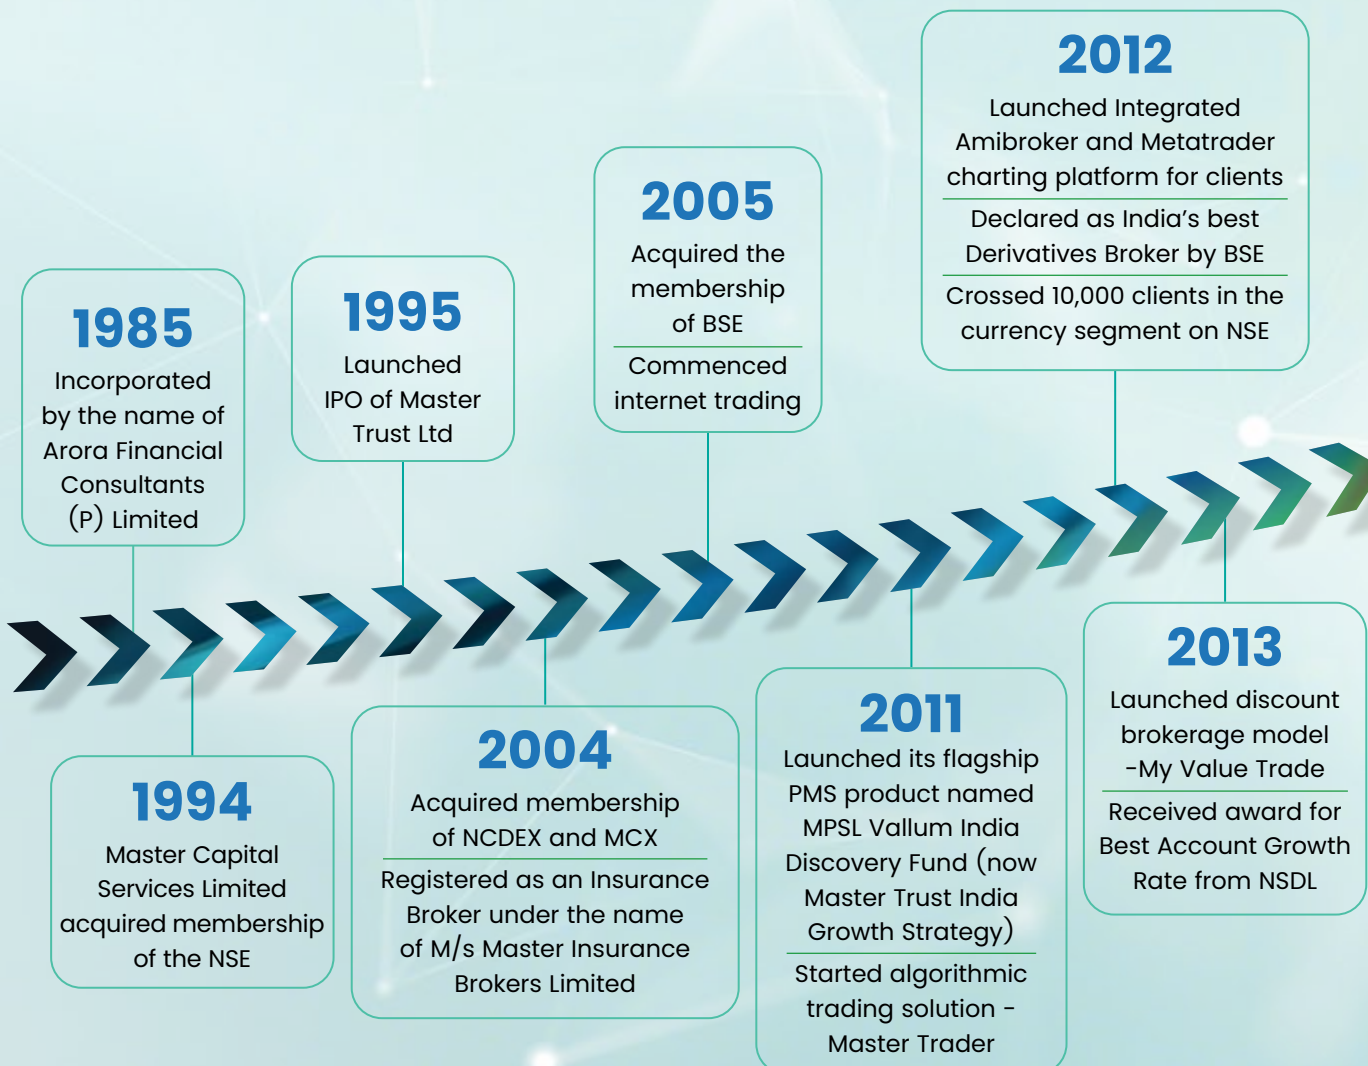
1985
Incorporated by the name of Arora Financial Consultants (P) Limited

1994
Master Capital Services Limited acquired membership of the NSE

1995
Launched IPO of Master Trust Ltd

2004
Acquired membership of NCDEX and MCX

Registered as an Insurance Broker under the name of M/s Master Insurance Brokers Limited

2005
Acquired the membership of BSE

Commenced internet trading

2011
Launched its flagship PMS product named MPSL Vallum India Discovery Fund (now Master Trust India Growth Strategy)

Started algorithmic trading solution - Master Trader

2012
Launched Integrated Amibroker and Metatrader charting platform for clients

Declared as India's best Derivatives Broker by BSE

Crossed 10,000 clients in the currency segment on NSE

2013
Launched discount brokerage model -My Value Trade

Received award for Best Account Growth Rate from NSDL